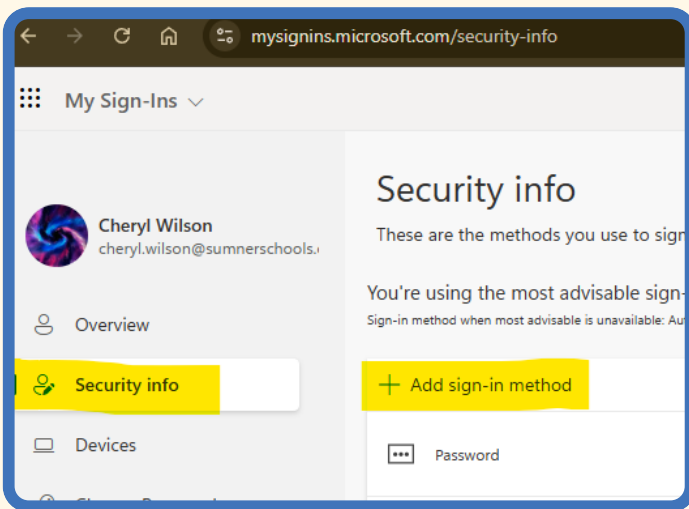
mysignins.microsoft.com/security-info

My Sign-Ins

Cheryl Wilson
cheryl.wilson@sumnerschools.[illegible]

Overview

Security info

Devices

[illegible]

Security info

These are the methods you use to sign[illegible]

You're using the most advisable sign-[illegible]
Sign-in method when most advisable is unavailable: Au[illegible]

+ Add sign-in method

Password